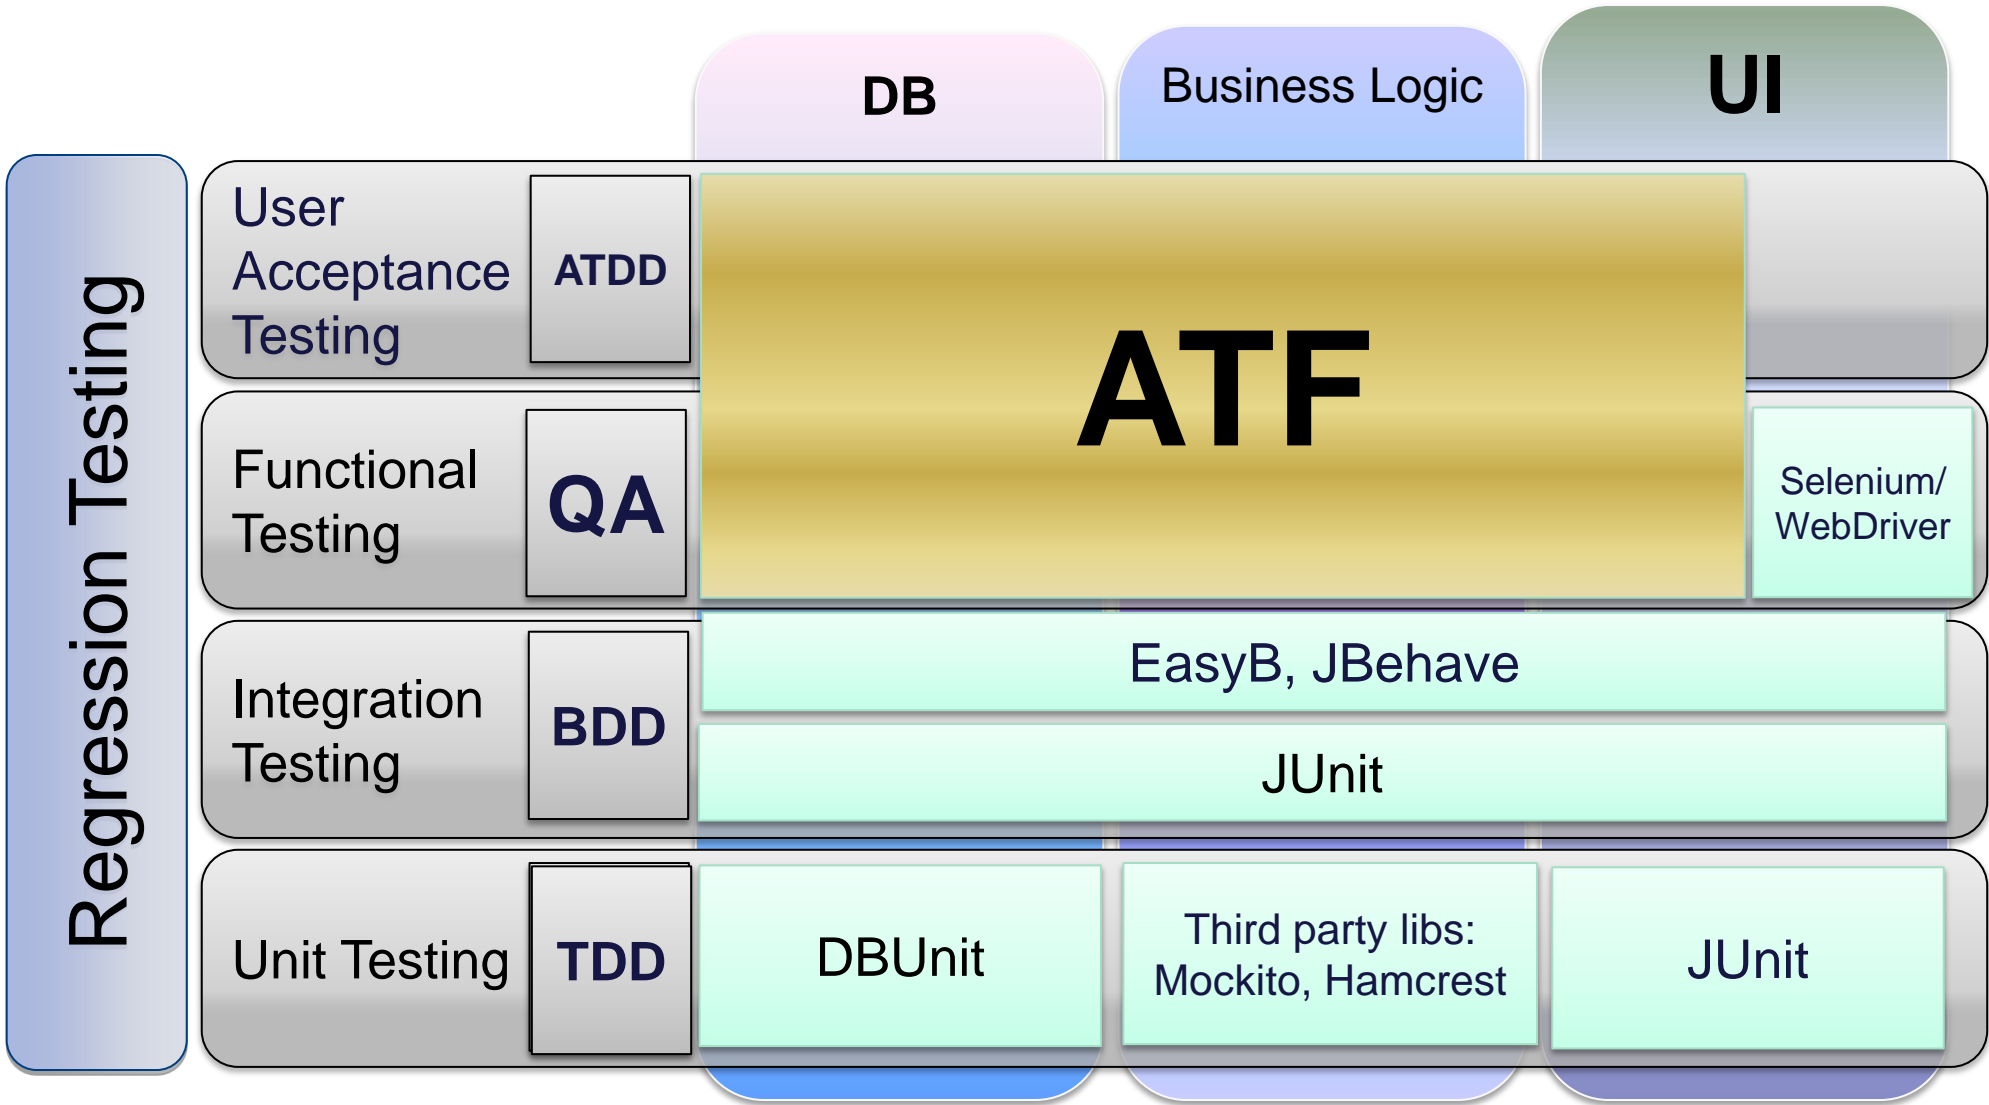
DB

Business Logic

UI

Regression Testing

User Acceptance Testing

ATDD

ATF

Functional Testing

QA

Selenium/ WebDriver

Integration Testing

BDD

EasyB, JBehave

JUnit

Unit Testing

TDD

DBUnit

Third party libs: Mockito, Hamcrest

JUnit